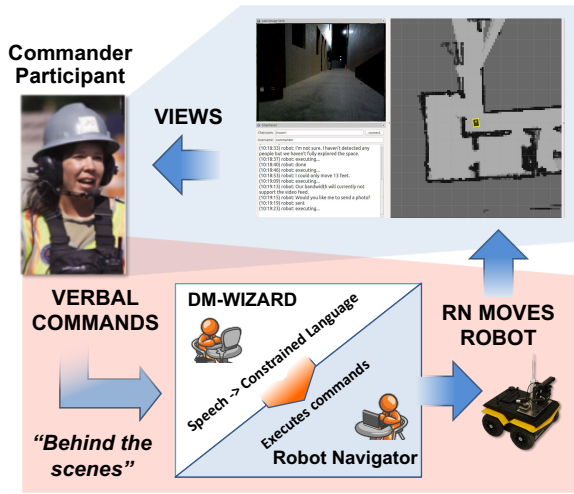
Commander Participant

VIEWS

(10:18:33) robot: I'm not sure. I haven't detected any people but we haven't fully explored the space.
(10:18:37) robot: executing...
(10:18:40) robot: done
(10:18:46) robot: executing...
(10:18:53) robot: I could only move 13 feet.
(10:19:05) robot: executing...
(10:19:13) robot: Our bandwidth will currently not support the video feed.
(10:19:15) robot: Would you like me to send a photo?
(10:19:19) robot: sent
(10:19:23) robot: executing...

VERBAL COMMANDS

DM-WIZARD

Speech -> Constrained Language

Executes commands

Robot Navigator

RN MOVES ROBOT

"Behind the scenes"